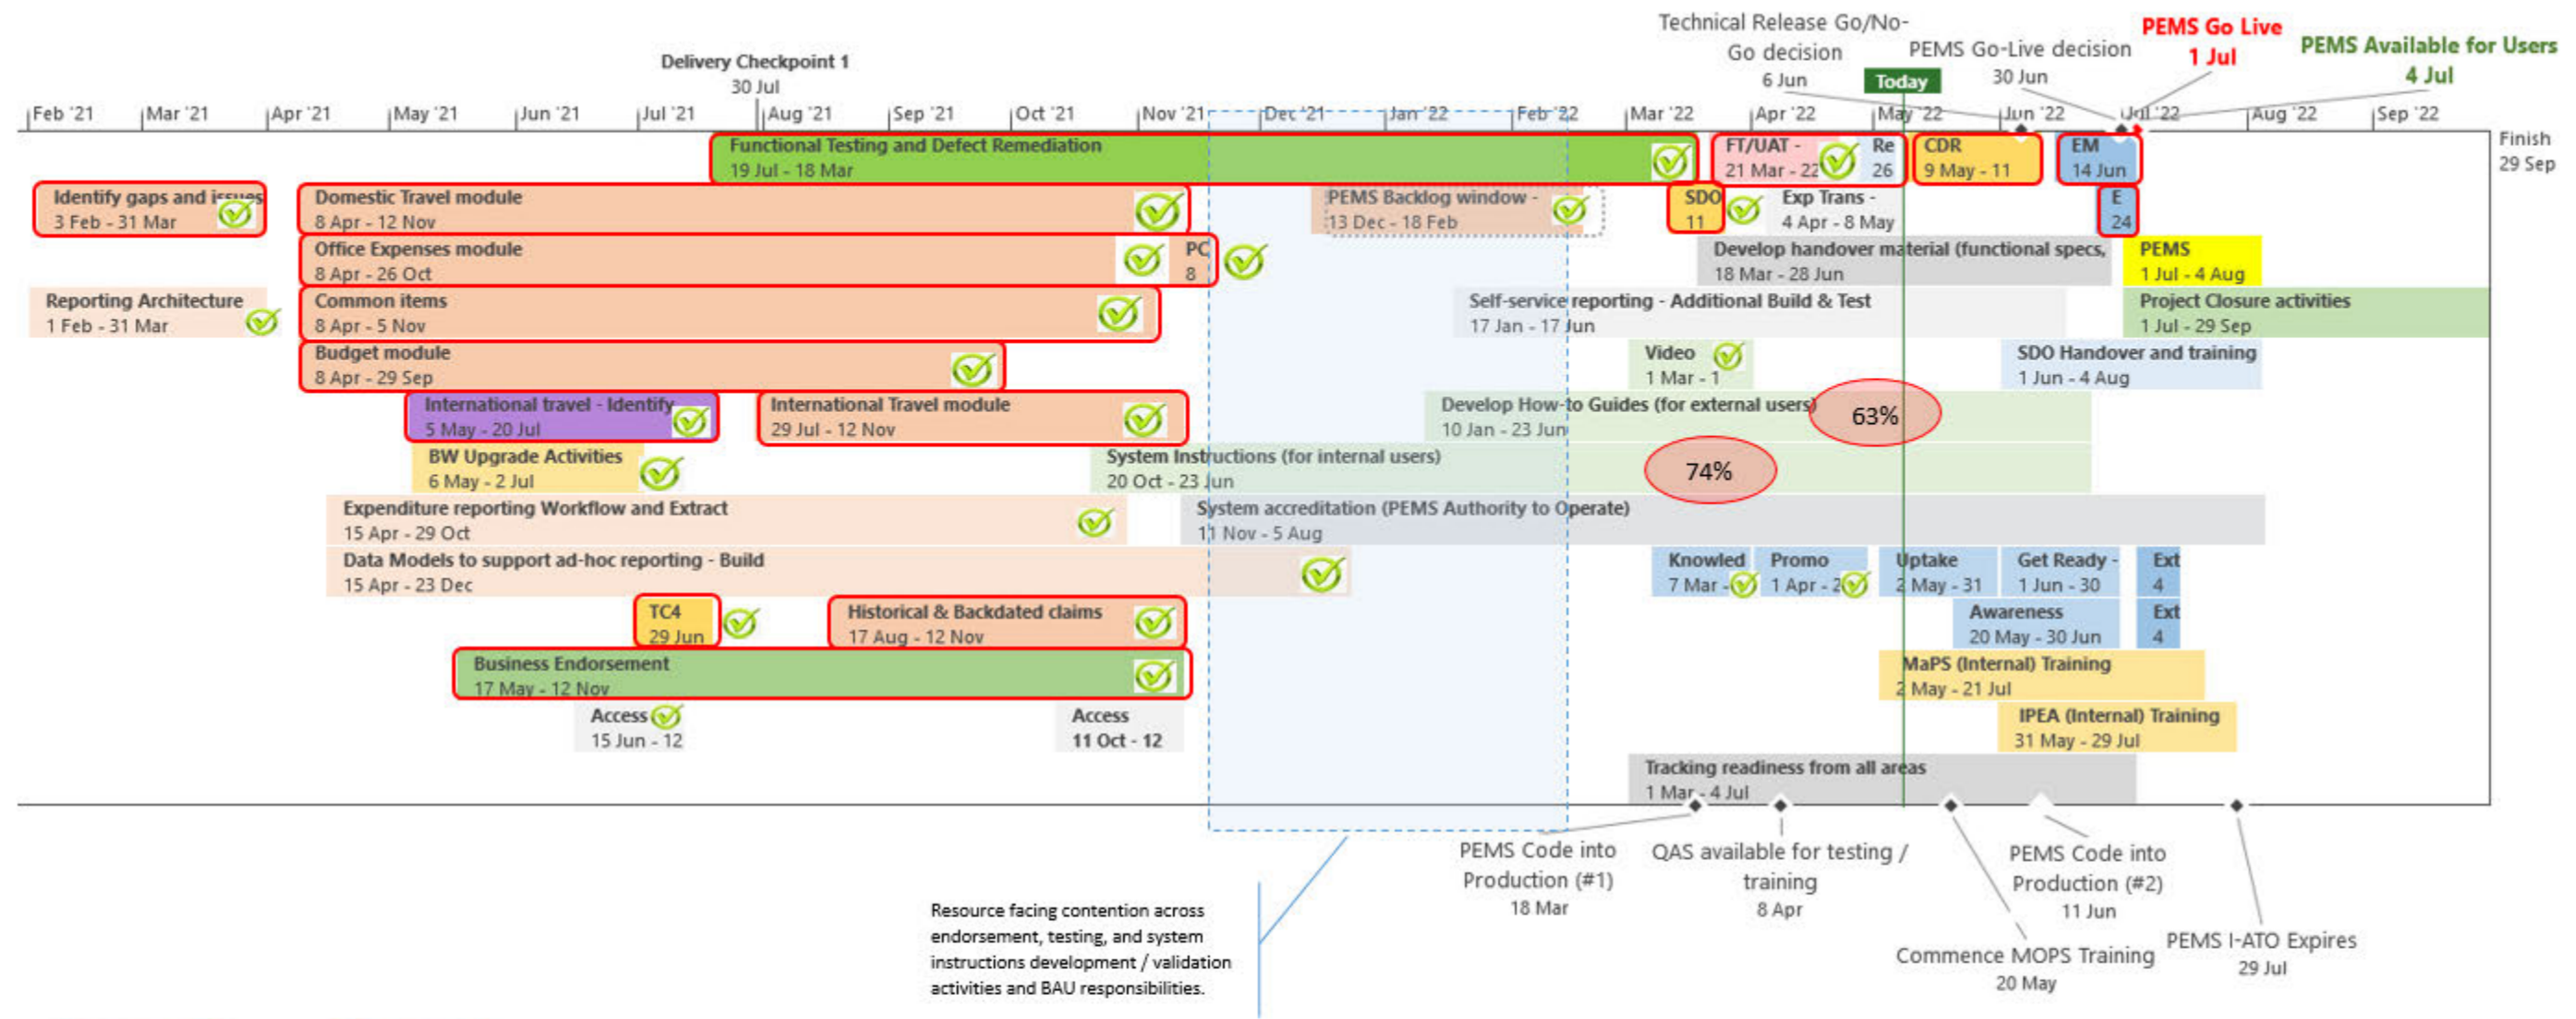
Technical Release Go/No-Go decision
6 Jun

PEMS Go-Live decision
30 Jun

PEMS Go Live
1 Jul

PEMS Available for Users
4 Jul

Delivery Checkpoint 1
30 Jul

Today

Feb '21 Mar '21 Apr '21 May '21 Jun '21 Jul '21 Aug '21 Sep '21 Oct '21 Nov '21 Dec '21 Jan '22 Feb '22 Mar '22 Apr '22 May '22 Jun '22 Jul '22 Aug '22 Sep '22

Finish
29 Sep

Functional Testing and Defect Remediation
19 Jul - 18 Mar

FT/UAT -
21 Mar - 22

Re
26

CDR
9 May - 11

EM
14 Jun

Identify gaps and issues
3 Feb - 31 Mar

Domestic Travel module
8 Apr - 12 Nov

PEMS Backlog window -
13 Dec - 18 Feb

SDO
11

Exp Trans -
4 Apr - 8 May

E
24

Office Expenses module
8 Apr - 26 Oct

PC
8

Develop handover material (functional specs,
18 Mar - 28 Jun

PEMS
1 Jul - 4 Aug

Reporting Architecture
1 Feb - 31 Mar

Common items
8 Apr - 5 Nov

Self-service reporting - Additional Build & Test
17 Jan - 17 Jun

Project Closure activities
1 Jul - 29 Sep

Budget module
8 Apr - 29 Sep

Video
1 Mar - 1

SDO Handover and training
1 Jun - 4 Aug

International travel - Identify
5 May - 20 Jul

International Travel module
29 Jul - 12 Nov

Develop How-to Guides (for external users)
10 Jan - 23 Jun

63%

BW Upgrade Activities
6 May - 2 Jul

System Instructions (for internal users)
20 Oct - 23 Jun

74%

Expenditure reporting Workflow and Extract
15 Apr - 29 Oct

System accreditation (PEMS Authority to Operate)
11 Nov - 5 Aug

Data Models to support ad-hoc reporting - Build
15 Apr - 23 Dec

Knowled
7 Mar -

Promo
1 Apr - 2

Uptake
2 May - 31

Get Ready -
1 Jun - 30

Ext
4

TC4
29 Jun

Historical & Backdated claims
17 Aug - 12 Nov

Awareness
20 May - 30 Jun

Ext
4

Business Endorsement
17 May - 12 Nov

MaPS (Internal) Training
2 May - 21 Jul

Access
15 Jun - 12

Access
11 Oct - 12

IPEA (Internal) Training
31 May - 29 Jul

Tracking readiness from all areas
1 Mar - 4 Jul

PEMS Code into Production (#1)
18 Mar

QAS available for testing / training
8 Apr

PEMS Code into Production (#2)
11 Jun

Commence MOPS Training
20 May

PEMS I-ATO Expires
29 Jul

Resource facing contention across endorsement, testing, and system instructions development / validation activities and BAU responsibilities.